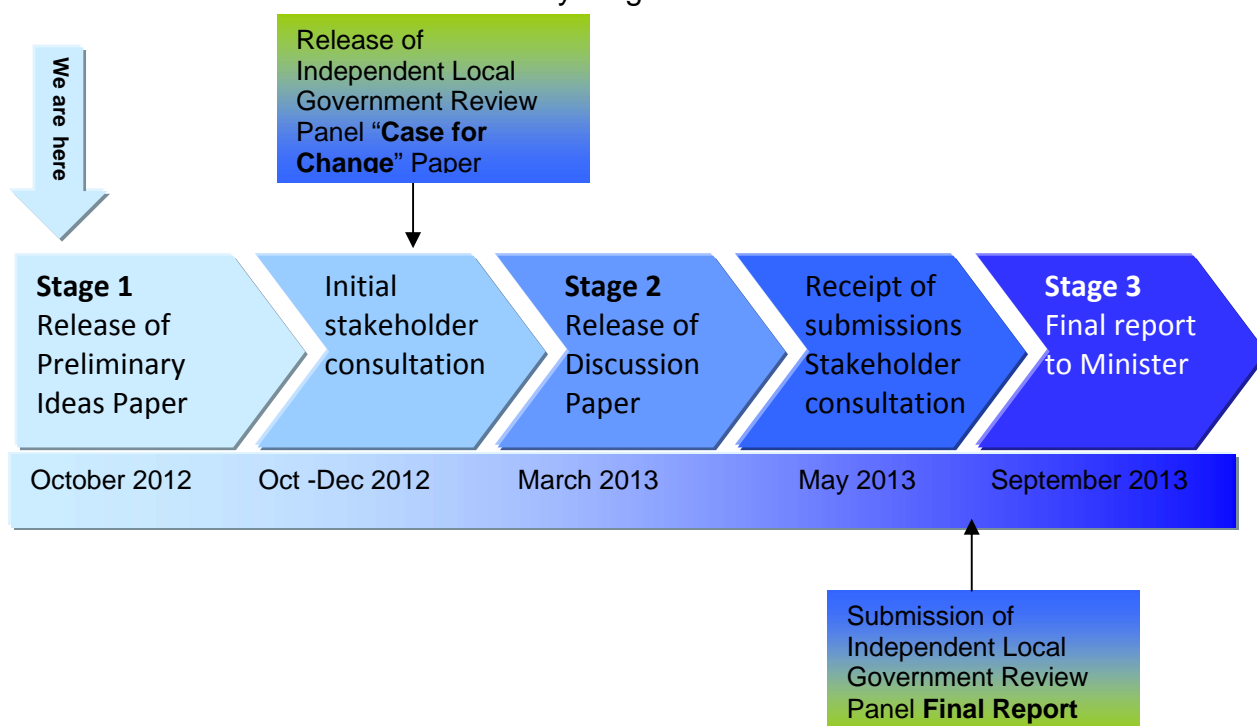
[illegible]

Release of Independent Local Government Review Panel "**Case for Change**" Paper

We are here

**Stage 1** Release of Preliminary Ideas Paper

Initial stakeholder consultation

**Stage 2** Release of Discussion Paper

Receipt of submissions Stakeholder consultation

**Stage 3** Final report to Minister

October 2012

Oct -Dec 2012

March 2013

May 2013

September 2013

Submission of Independent Local Government Review Panel **Final Report**